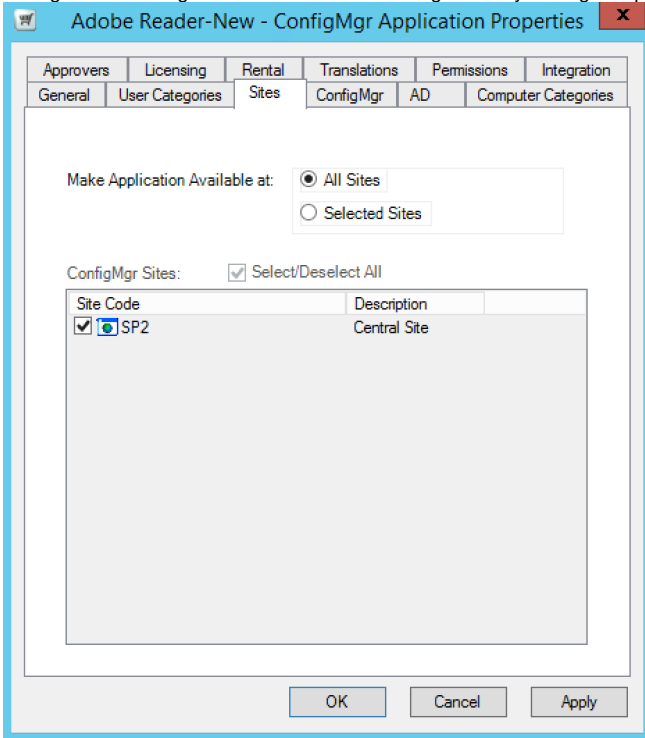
Adobe Reader-New - ConfigMgr Application Properties

Approvers | Licensing | Rental | Translations | Permissions | Integration
General | User Categories | Sites | ConfigMgr | AD | Computer Categories

Make Application Available at:
All Sites
Selected Sites

ConfigMgr Sites:
Select/Deselect All

| Site Code | Description |
|---|---|
| SP2 | Central Site |

OK
Cancel
Apply